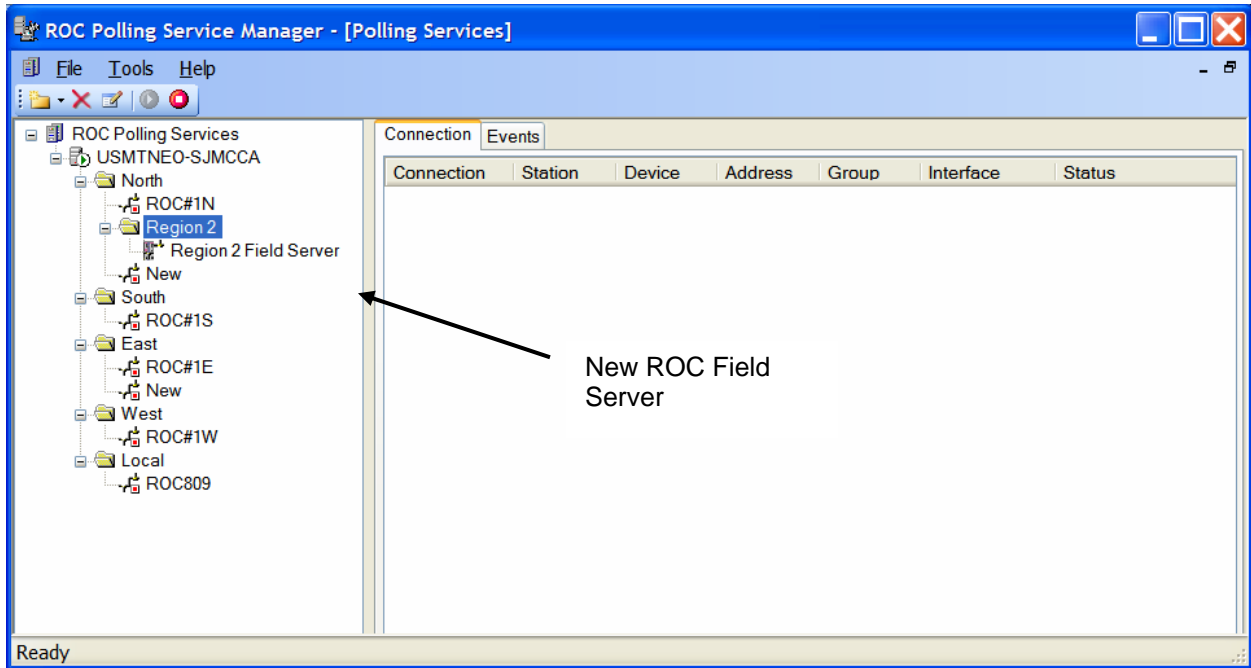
ROC Polling Service Manager - [Polling Services]

File Tools Help

ROC Polling Services
USMTNEO-SJMCCA
North
ROC#1N
Region 2
Region 2 Field Server
New
South
ROC#1S
East
ROC#1E
New
West
ROC#1W
Local
ROC809

Connection Events

| Connection | Station | Device | Address | Group | Interface | Status |
|---|---|---|---|---|---|---|

New ROC Field Server

Ready